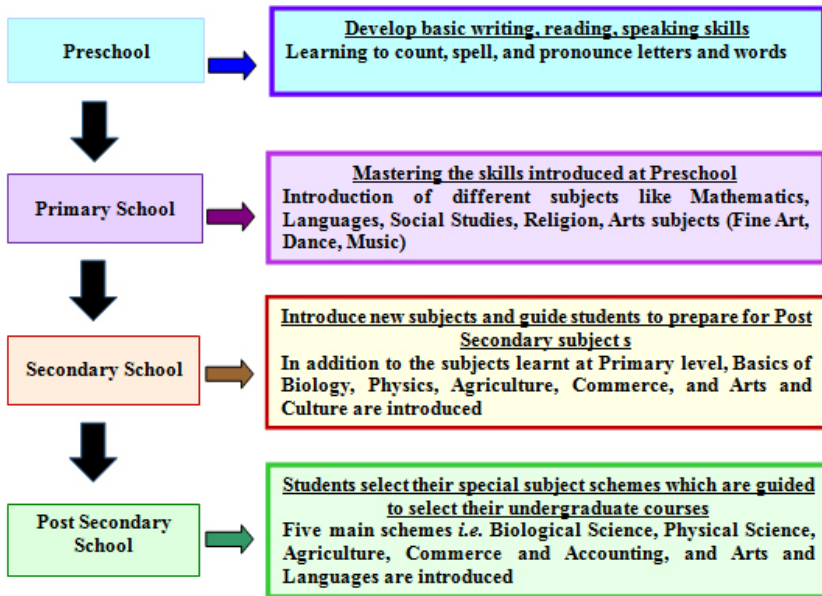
Preschool

Develop basic writing, reading, speaking skills
Learning to count, spell, and pronounce letters and words

Primary School

Mastering the skills introduced at Preschool
Introduction of different subjects like Mathematics, Languages, Social Studies, Religion, Arts subjects (Fine Art, Dance, Music)

Secondary School

Introduce new subjects and guide students to prepare for Post Secondary subject s
In addition to the subjects learnt at Primary level, Basics of Biology, Physics, Agriculture, Commerce, and Arts and Culture are introduced

Post Secondary School

Students select their special subject schemes which are guided to select their undergraduate courses
Five main schemes *i.e.* Biological Science, Physical Science, Agriculture, Commerce and Accounting, and Arts and Languages are introduced